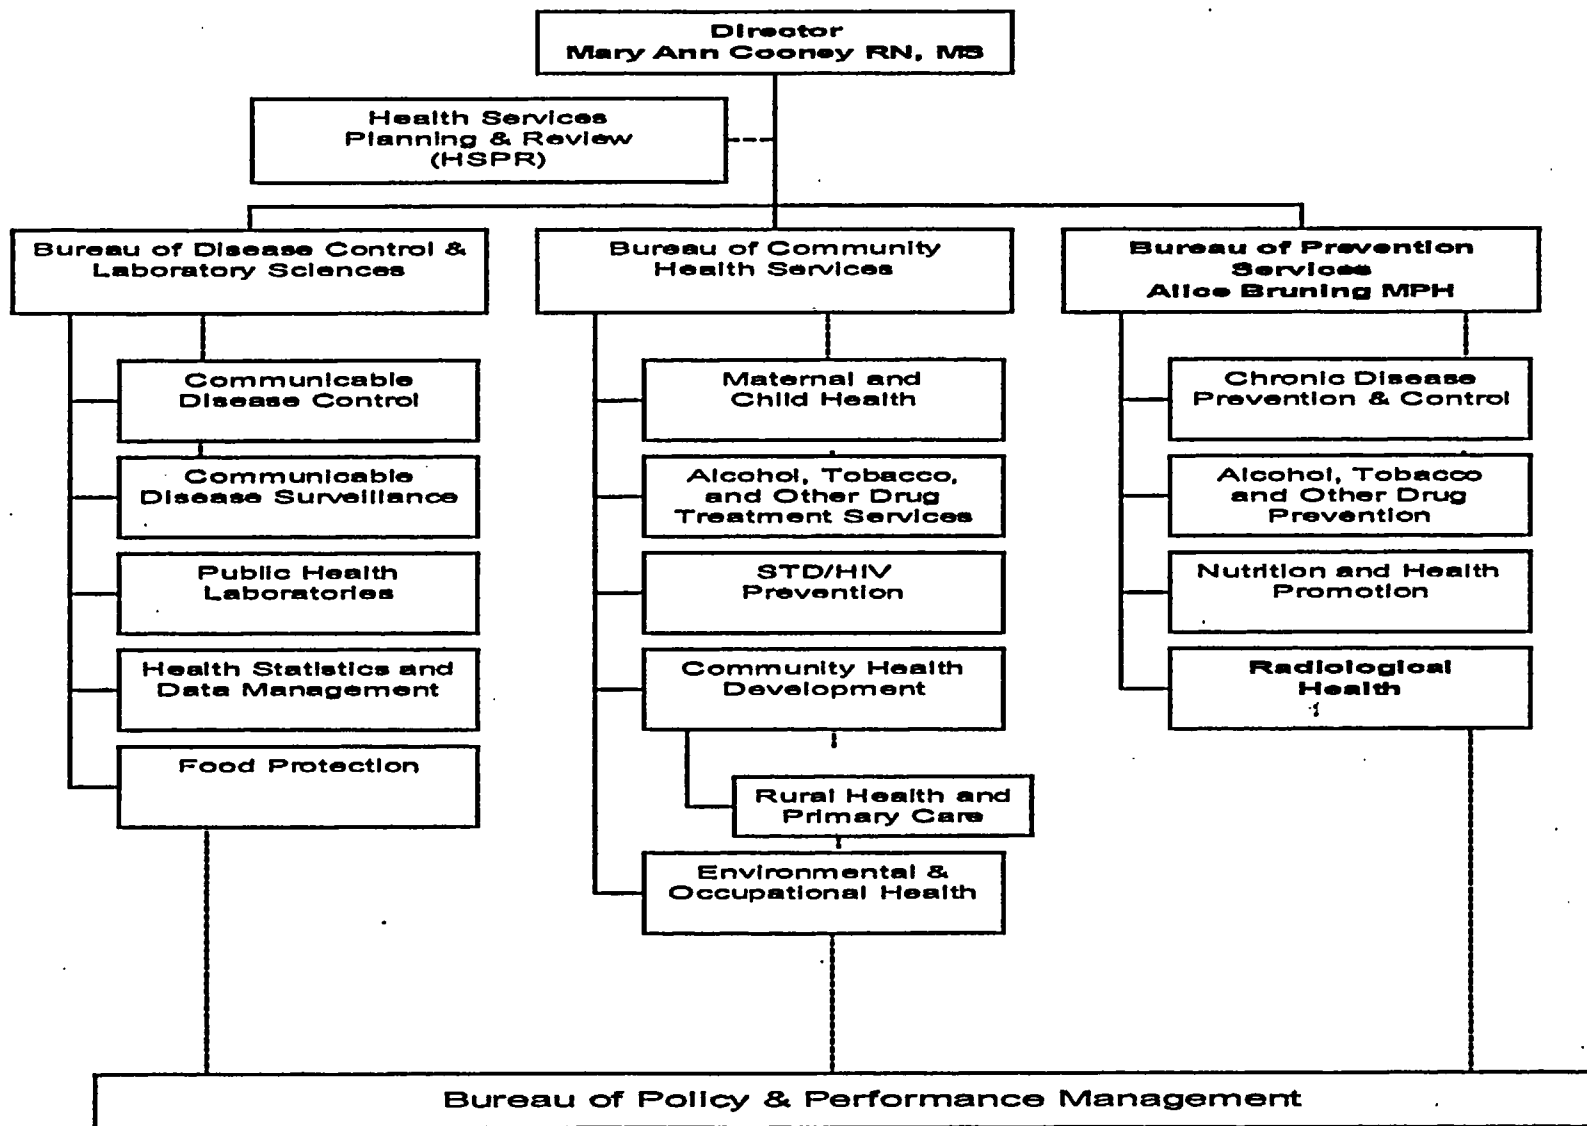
Director
Mary Ann Cooney RN, MS

Health Services
Planning & Review
(HSPR)

Bureau of Disease Control &
Laboratory Sciences

Bureau of Community
Health Services

Bureau of Prevention
Services
Alice Bruning MPH

Communicable
Disease Control

Communicable
Disease Surveillance

Public Health
Laboratories

Health Statistics and
Data Management

Food Protection

Maternal and
Child Health

Alcohol, Tobacco,
and Other Drug
Treatment Services

STD/HIV
Prevention

Community Health
Development

Rural Health and
Primary Care

Environmental &
Occupational Health

Chronic Disease
Prevention & Control

Alcohol, Tobacco
and Other Drug
Prevention

Nutrition and Health
Promotion

Radiological
Health

Bureau of Policy & Performance Management